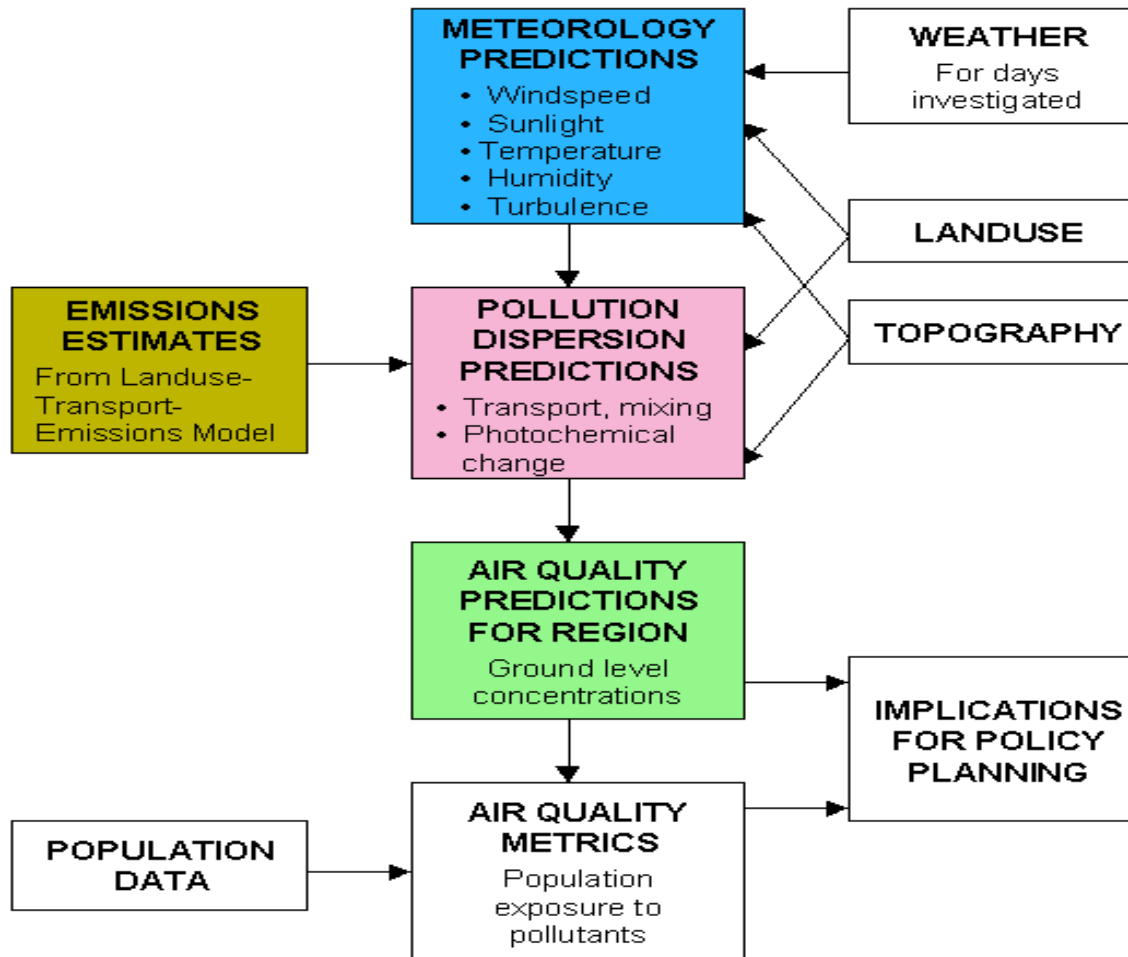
METEOROLOGY PREDICTIONS
• Windspeed
• Sunlight
• Temperature
• Humidity
• Turbulence

WEATHER
For days investigated

LANDUSE

TOPOGRAPHY

EMISSIONS ESTIMATES
From Landuse-Transport-Emissions Model

POLLUTION DISPERSION PREDICTIONS
• Transport, mixing
• Photochemical change

AIR QUALITY PREDICTIONS FOR REGION
Ground level concentrations

IMPLICATIONS FOR POLICY PLANNING

POPULATION DATA

AIR QUALITY METRICS
Population exposure to pollutants